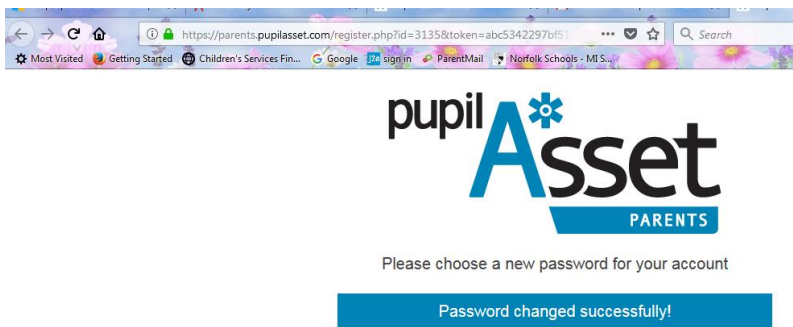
https://parents.pupilasset.com/register.php?id=3135&token=abc5342297bf5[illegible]

Search

Most Visited Getting Started Children's Services Fin... Google sign in ParentMail Norfolk Schools - MI S...

pupil Asset

PARENTS

Please choose a new password for your account

Password changed successfully!